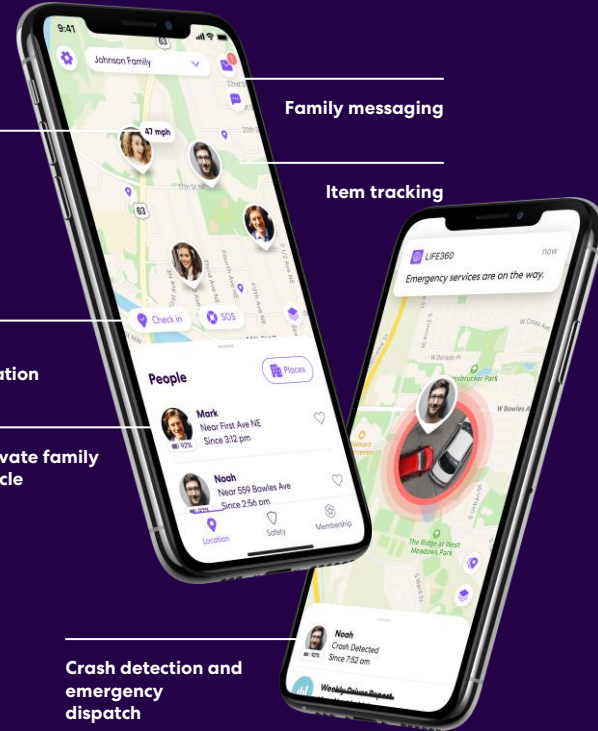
9:41

Johnson Family

47 mph

Check in

SOS

People

Places

Mark
Near First Ave NE
Since 3:12 pm

92%

Noah
Near 559 Bowles Ave
Since 2:56 am

Location

Safety

Membership

Family messaging

Item tracking

ation

vate family
cle

LIFE360
now
Emergency services are on the way.

W Cross Ave

W Bowles Ave

The Ridge at West Meadows Park

Noah
Crash Detected
Since 7:52 am

92%

Weekly Driver Report

Crash detection and emergency dispatch